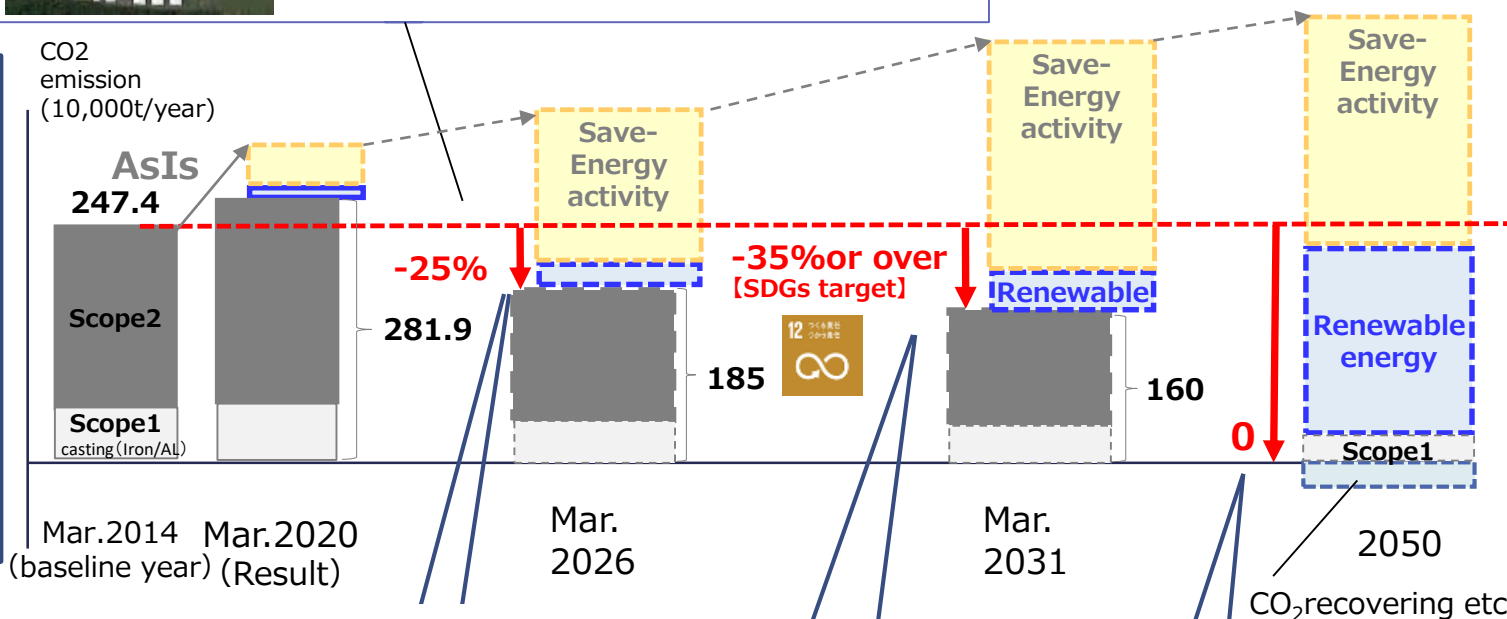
CO2 emission (10,000t/year)

AsIs

247.4

Scope2

Scope1
casting（Iron/AL）

281.9

Save-Energy activity

-25%

185

-35%or over
【SDGs target】

12 つくる責任 つかう責任

Save-Energy activity

Renewable

160

Save-Energy activity

Renewable energy

Scope1

0

Mar.2014 (baseline year)

Mar.2020 (Result)

Mar. 2026

Mar. 2031

2050

$CO_2$recovering etc